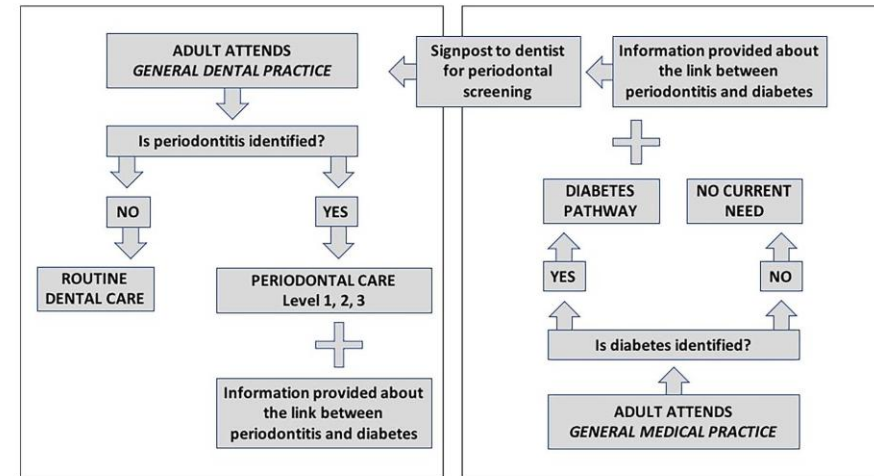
ADULT ATTENDS
*GENERAL DENTAL PRACTICE*

Signpost to dentist for periodontal screening

Information provided about the link between periodontitis and diabetes

Is periodontitis identified?

NO

YES

ROUTINE DENTAL CARE

PERIODONTAL CARE
Level 1, 2, 3

Information provided about the link between periodontitis and diabetes

DIABETES PATHWAY

NO CURRENT NEED

YES

NO

Is diabetes identified?

ADULT ATTENDS
*GENERAL MEDICAL PRACTICE*